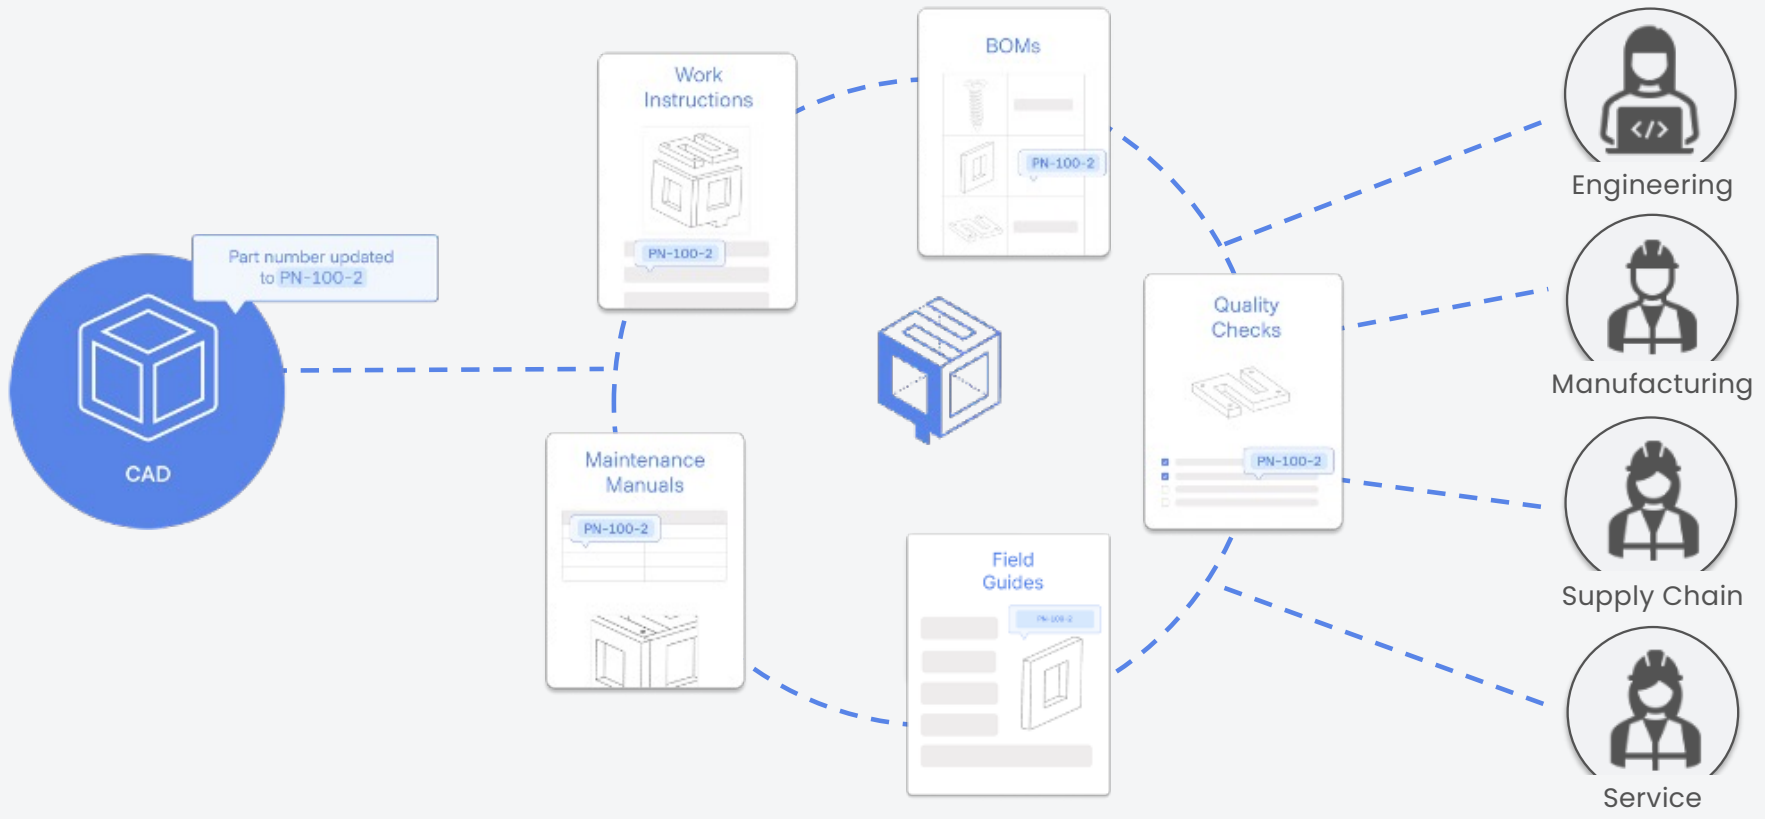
Part number updated to PN-100-2

CAD

Work Instructions

PN-100-2

BOMs

PN-100-2

Maintenance Manuals

PN-100-2

Field Guides

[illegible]

Quality Checks

PN-100-2

</>

Engineering

Manufacturing

Supply Chain

Service